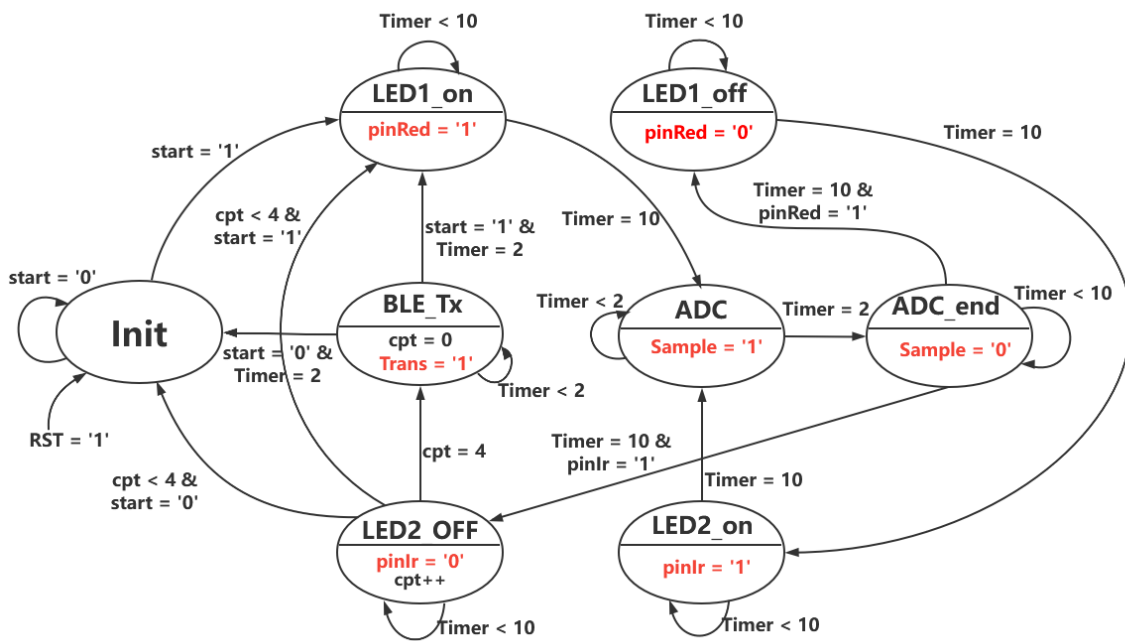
Timer < 10

LED1_on

pinRed = '1'

Timer < 10

LED1_off

pinRed = '0'

Timer = 10

start = '1'

cpt < 4 & start = '1'

start = '1' & Timer = 2

Timer = 10

Timer = 10 & pinRed = '1'

start = '0'

Init

BLE_Tx

cpt = 0

Trans = '1'

start = '0' & Timer = 2

Timer < 2

Timer < 2

ADC

Sample = '1'

Timer = 2

ADC_end

Sample = '0'

Timer < 10

RST = '1'

cpt = 4

Timer = 10 & pinIr = '1'

Timer = 10

cpt < 4 & start = '0'

LED2_OFF

pinIr = '0'

cpt++

Timer < 10

LED2_on

pinIr = '1'

Timer < 10